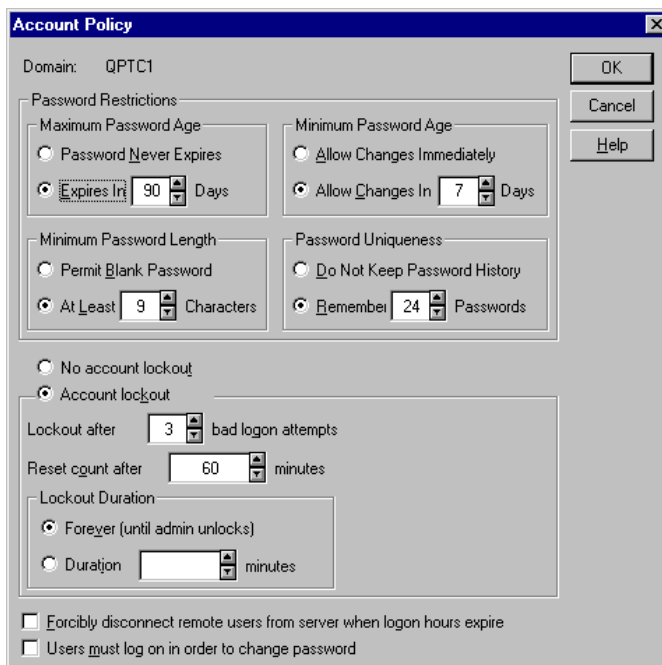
Account Policy

Domain: QPTC1

OK

Cancel

Help

Password Restrictions

Maximum Password Age

Password Never Expires

Expires In 90 Days

Minimum Password Age

Allow Changes Immediately

Allow Changes In 7 Days

Minimum Password Length

Permit Blank Password

At Least 9 Characters

Password Uniqueness

Do Not Keep Password History

Remember 24 Passwords

No account lockout

Account lockout

Lockout after 3 bad logon attempts

Reset count after 60 minutes

Lockout Duration

Forever (until admin unlocks)

Duration minutes

Forcibly disconnect remote users from server when logon hours expire

Users must log on in order to change password